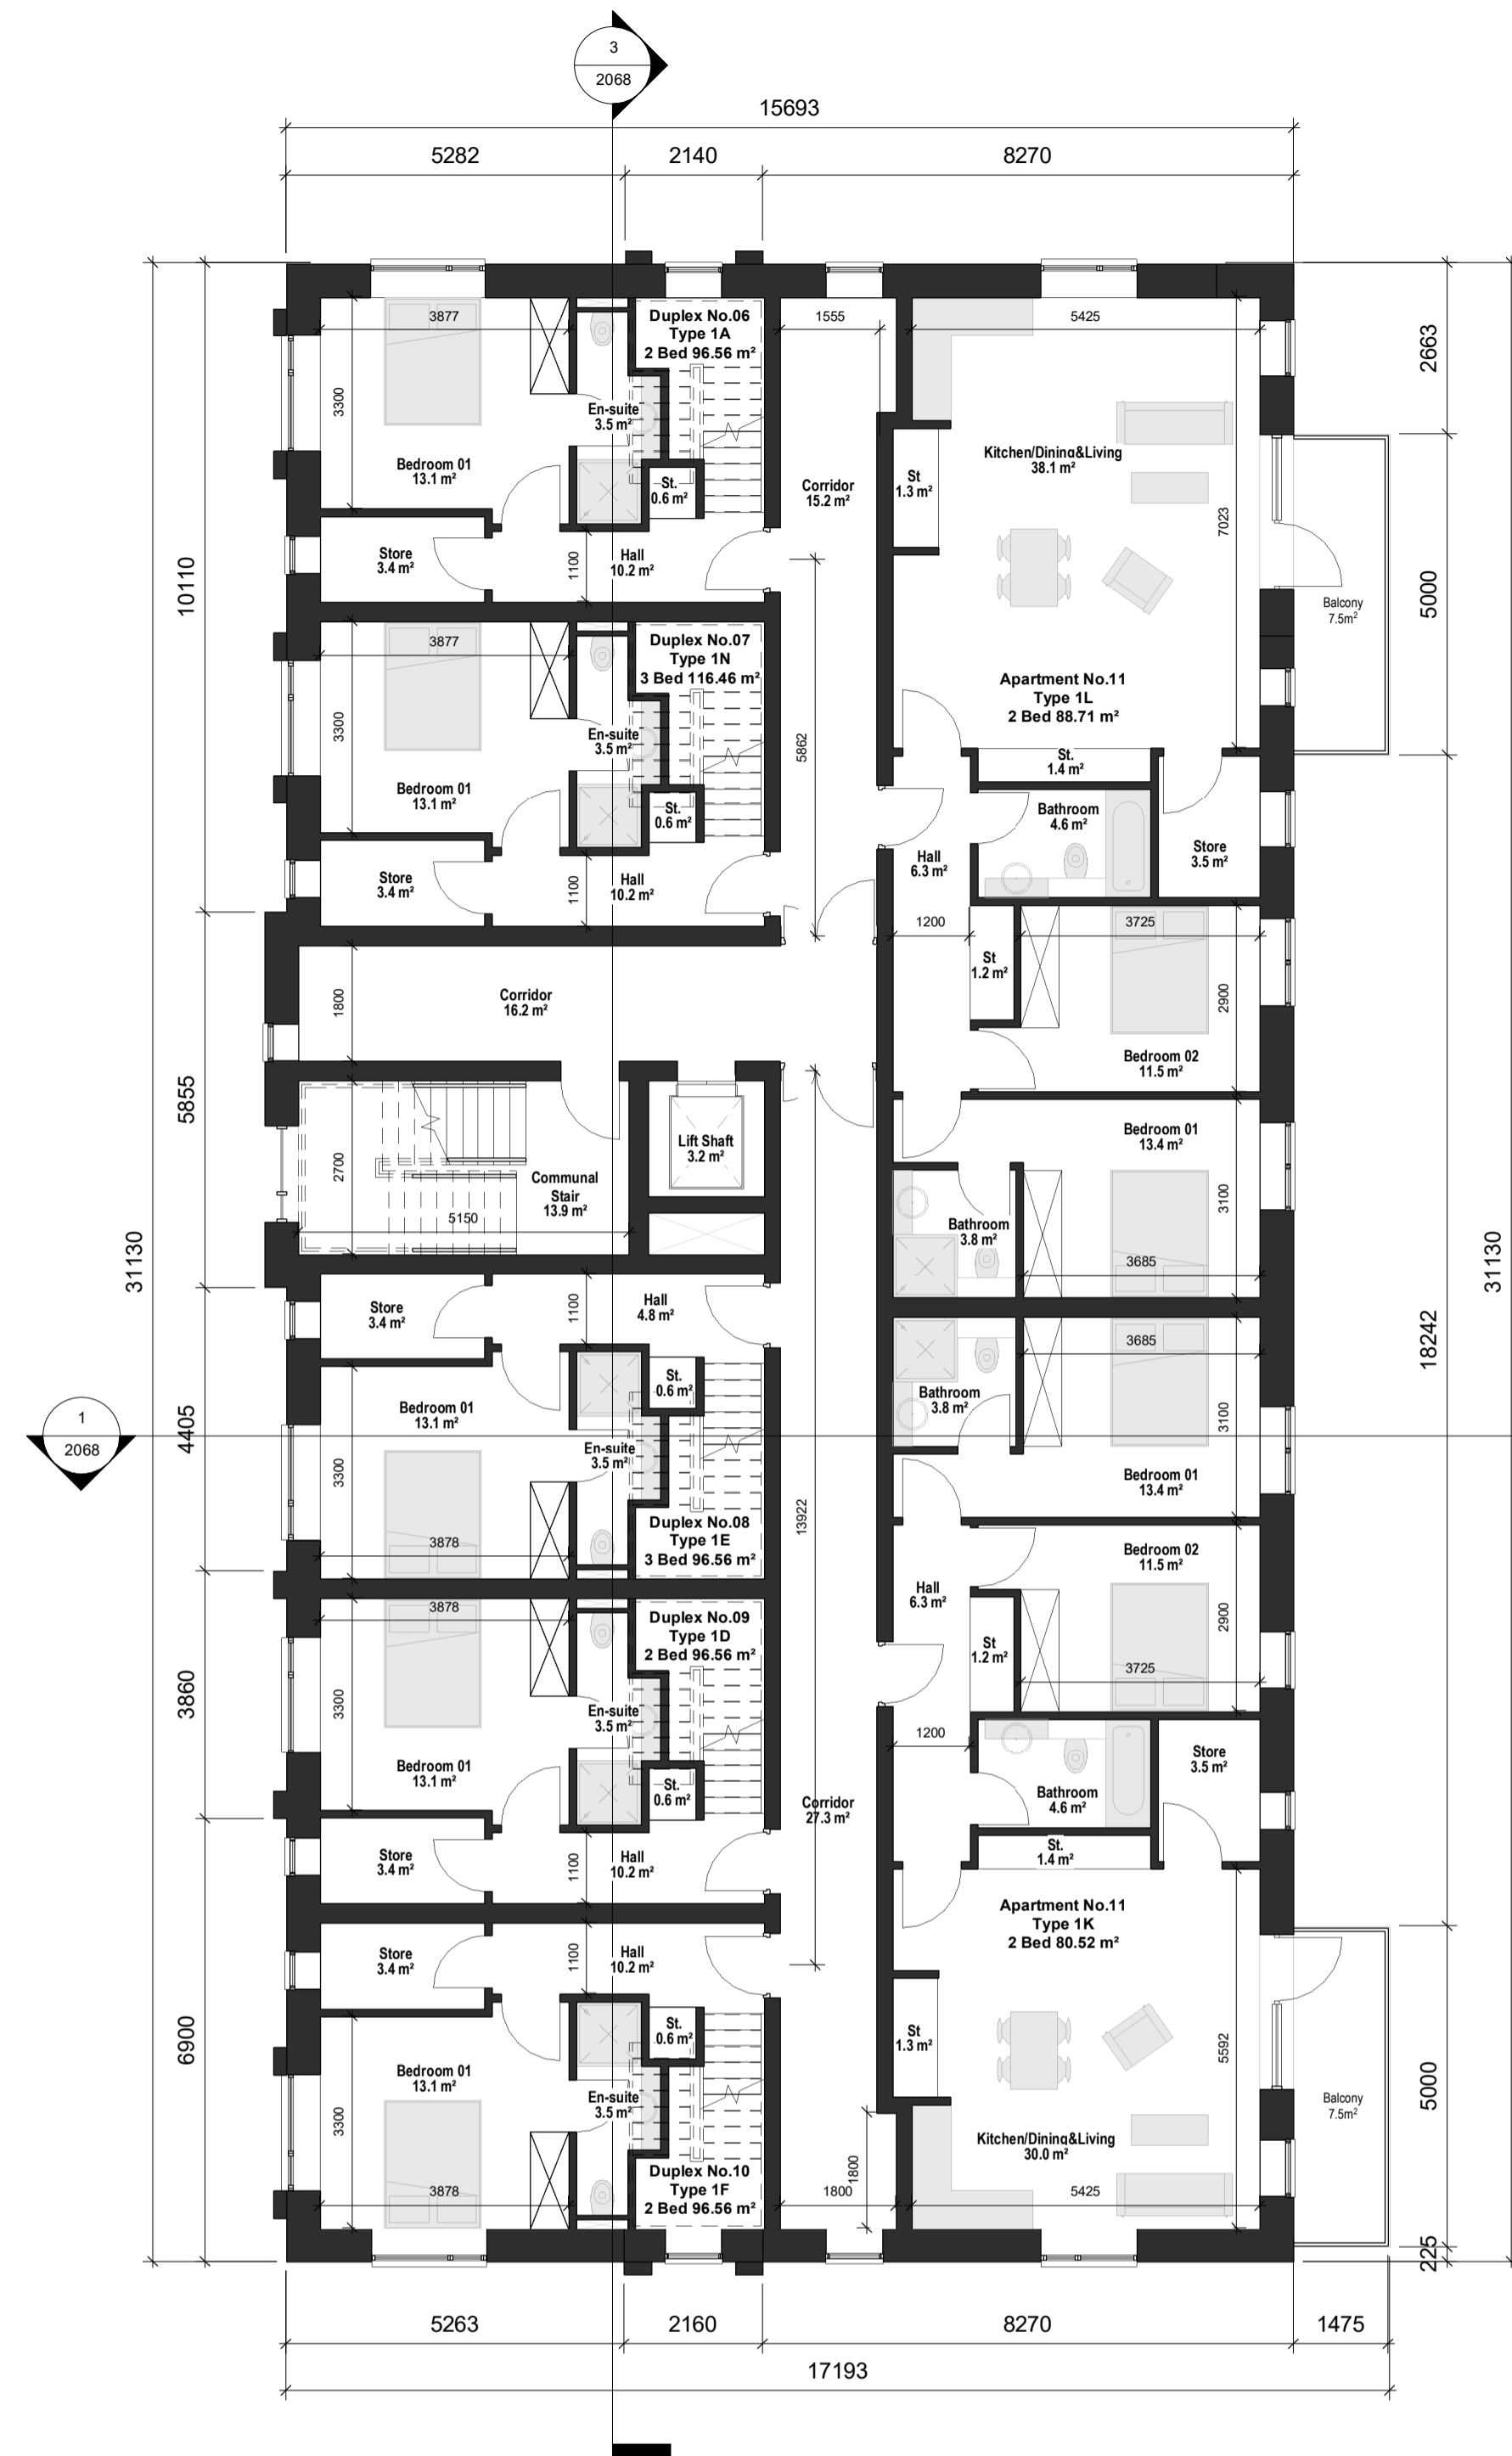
3
2068

15693

5282 2140 8270

3877
3300
Duplex No.06
Type 1A
2 Bed 96.56 m²
1555
5425
2663

En-suite
3.5 m²

Kitchen/Dining&Living
38.1 m²

St
1.3 m²

Bedroom 01
13.1 m²

St.
0.6 m²

Corridor
15.2 m²

7023

Store
3.4 m²
1100
Hall
10.2 m²

10110

Balcony
7.5m²
5000

3877
3300
Duplex No.07
Type 1N
3 Bed 116.46 m²

Apartment No.11
Type 1L
2 Bed 88.71 m²

En-suite
3.5 m²
5862

Bedroom 01
13.1 m²

St.
0.6 m²

St.
1.4 m²

Bathroom
4.6 m²

Store
3.5 m²

Store
3.4 m²
1100
Hall
10.2 m²

Hall
6.3 m²

1200
3725
St
1.2 m²
2900

1800
Corridor
16.2 m²

Bedroom 02
11.5 m²

5855

Lift Shaft
3.2 m²

Bedroom 01
13.4 m²

2700
Communal
Stair
13.9 m²
5150

Bathroom
3.8 m²
3100
3685

31130

Store
3.4 m²
1100
Hall
4.8 m²

3685
Bathroom
3.8 m²

St.
0.6 m²

18242
31130

1
2068
4405

Bedroom 01
13.1 m²

En-suite
3.5 m²
3100

3300

Bedroom 01
13.4 m²

13922

Duplex No.08
Type 1E
3 Bed 96.56 m²
3878

Bedroom 02
11.5 m²

3878
Duplex No.09
Type 1D
2 Bed 96.56 m²

Hall
6.3 m²

St
1.2 m²
2900
3725

3860

3300
En-suite
3.5 m²

1200

Store
3.5 m²

Bedroom 01
13.1 m²

Bathroom
4.6 m²

St.
0.6 m²

Corridor
27.3 m²

St.
1.4 m²

Store
3.4 m²
1100
Hall
10.2 m²

Apartment No.11
Type 1K
2 Bed 80.52 m²

Store
3.4 m²
1100
Hall
10.2 m²

6900

St.
0.6 m²

St
1.3 m²

5592

Bedroom 01
13.1 m²

En-suite
3.5 m²

Balcony
7.5m²
5000

3300

Kitchen/Dining&Living
30.0 m²

Duplex No.10
Type 1F
2 Bed 96.56 m²
3878
1800
1800
5425

225

5263 2160 8270 1475

17193